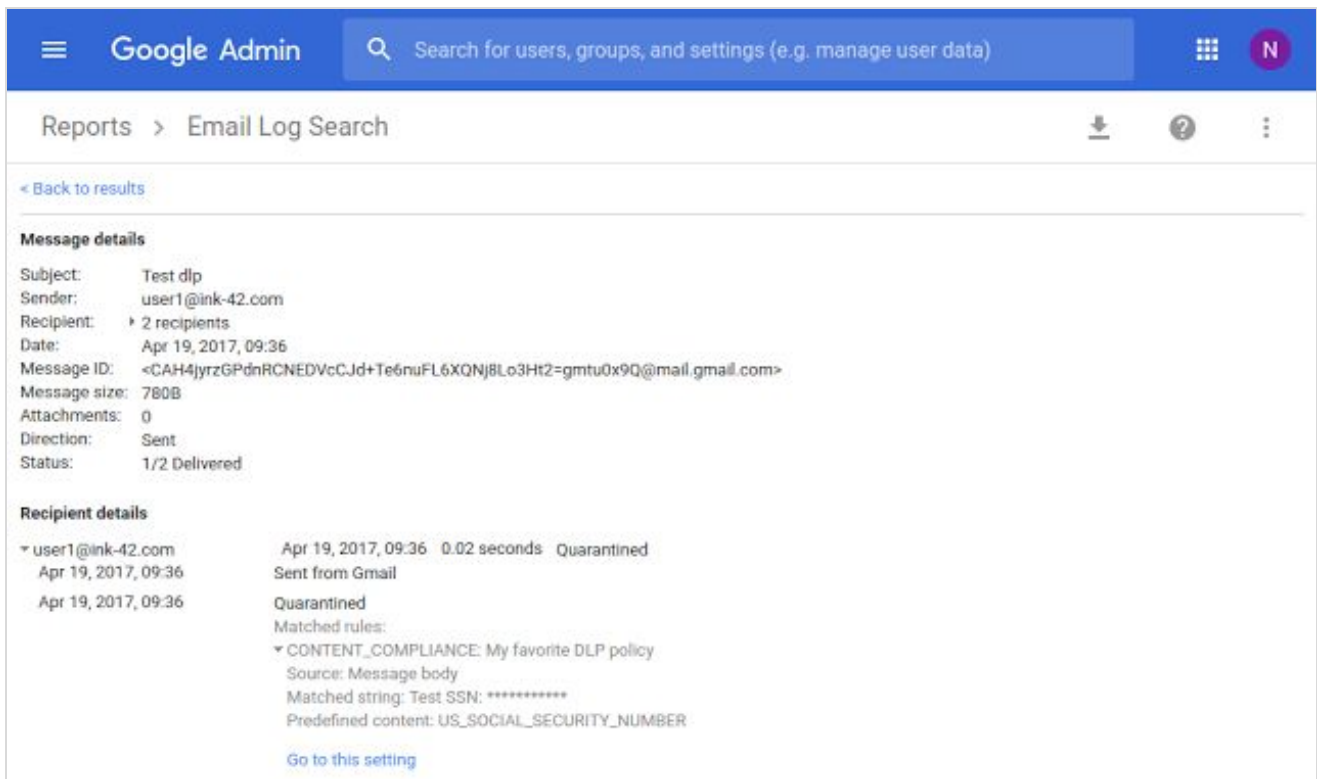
Google Admin
Search for users, groups, and settings (e.g. manage user data)
N

Reports > Email Log Search

< Back to results

Message details

| | |
|---|---|
| Subject: | Test dlp |
| Sender: | user1@ink-42.com |
| Recipient: | 2 recipients |
| Date: | Apr 19, 2017, 09:36 |
| Message ID: | <CAH4jyrzGPdnRCNEDVcCJd+Te6nuFL6XQNj8Lo3Ht2=gmtu0x9Q@mail.gmail.com> |
| Message size: | 780B |
| Attachments: | 0 |
| Direction: | Sent |
| Status: | 1/2 Delivered |

Recipient details

user1@ink-42.com
Apr 19, 2017, 09:36 0.02 seconds Quarantined

Apr 19, 2017, 09:36
Sent from Gmail

Apr 19, 2017, 09:36
Quarantined
Matched rules:
CONTENT_COMPLIANCE: My favorite DLP policy
Source: Message body
Matched string: Test SSN: ***********
Predefined content: US_SOCIAL_SECURITY_NUMBER

Go to this setting